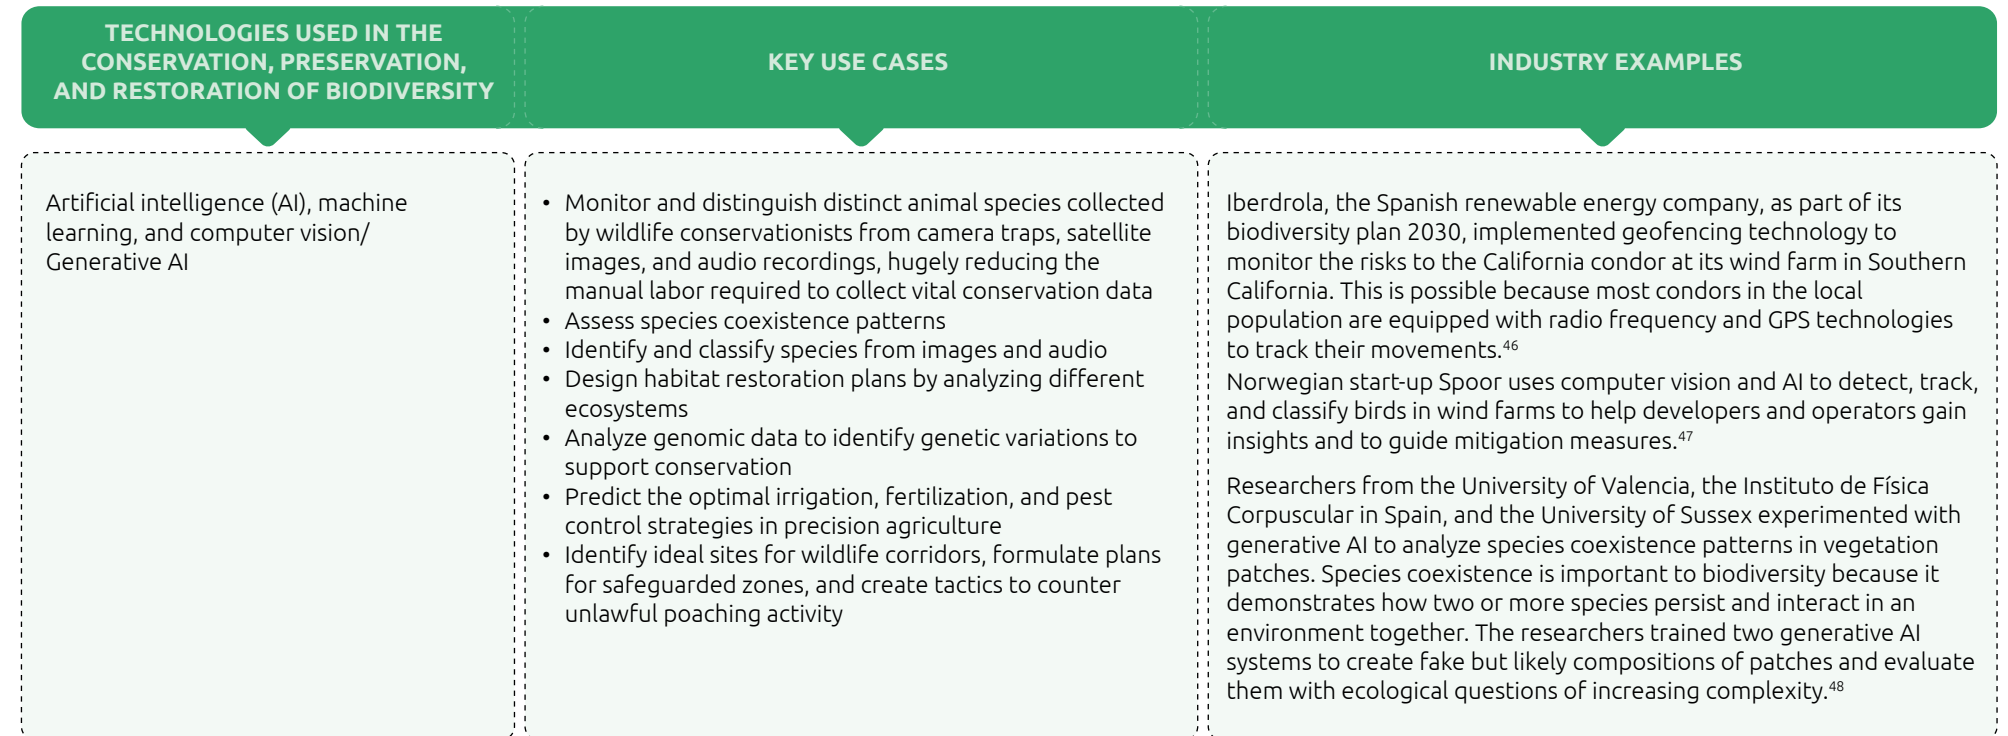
| TECHNOLOGIES USED IN THE CONSERVATION, PRESERVATION, AND RESTORATION OF BIODIVERSITY | KEY USE CASES | INDUSTRY EXAMPLES |
|---|---|---|
| Artificial intelligence (AI), machine learning, and computer vision/ Generative AI | • Monitor and distinguish distinct animal species collected by wildlife conservationists from camera traps, satellite images, and audio recordings, hugely reducing the manual labor required to collect vital conservation data<br>• Assess species coexistence patterns<br>• Identify and classify species from images and audio<br>• Design habitat restoration plans by analyzing different ecosystems<br>• Analyze genomic data to identify genetic variations to support conservation<br>• Predict the optimal irrigation, fertilization, and pest control strategies in precision agriculture<br>• Identify ideal sites for wildlife corridors, formulate plans for safeguarded zones, and create tactics to counter unlawful poaching activity | Iberdrola, the Spanish renewable energy company, as part of its biodiversity plan 2030, implemented geofencing technology to monitor the risks to the California condor at its wind farm in Southern California. This is possible because most condors in the local population are equipped with radio frequency and GPS technologies to track their movements.$^{46}$<br>Norwegian start-up Spoor uses computer vision and AI to detect, track, and classify birds in wind farms to help developers and operators gain insights and to guide mitigation measures.$^{47}$<br><br>Researchers from the University of Valencia, the Instituto de Física Corpuscular in Spain, and the University of Sussex experimented with generative AI to analyze species coexistence patterns in vegetation patches. Species coexistence is important to biodiversity because it demonstrates how two or more species persist and interact in an environment together. The researchers trained two generative AI systems to create fake but likely compositions of patches and evaluate them with ecological questions of increasing complexity.$^{48}$ |